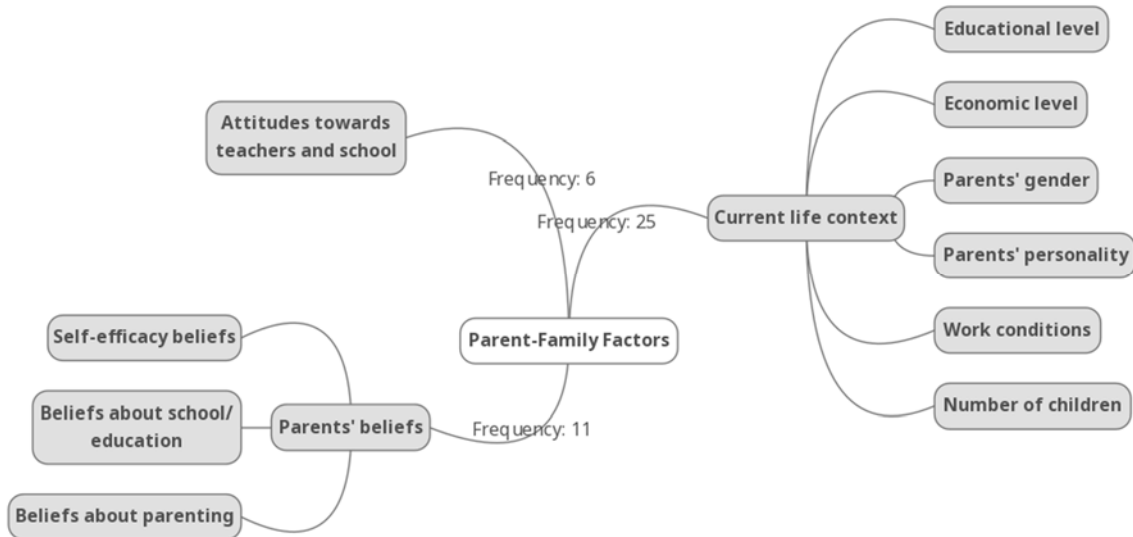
Parent-Family Factors

Attitudes towards teachers and school

Frequency: 6

Current life context

Frequency: 25

Educational level

Economic level

Parents' gender

Parents' personality

Work conditions

Number of children

Parents' beliefs

Frequency: 11

Self-efficacy beliefs

Beliefs about school/ education

Beliefs about parenting